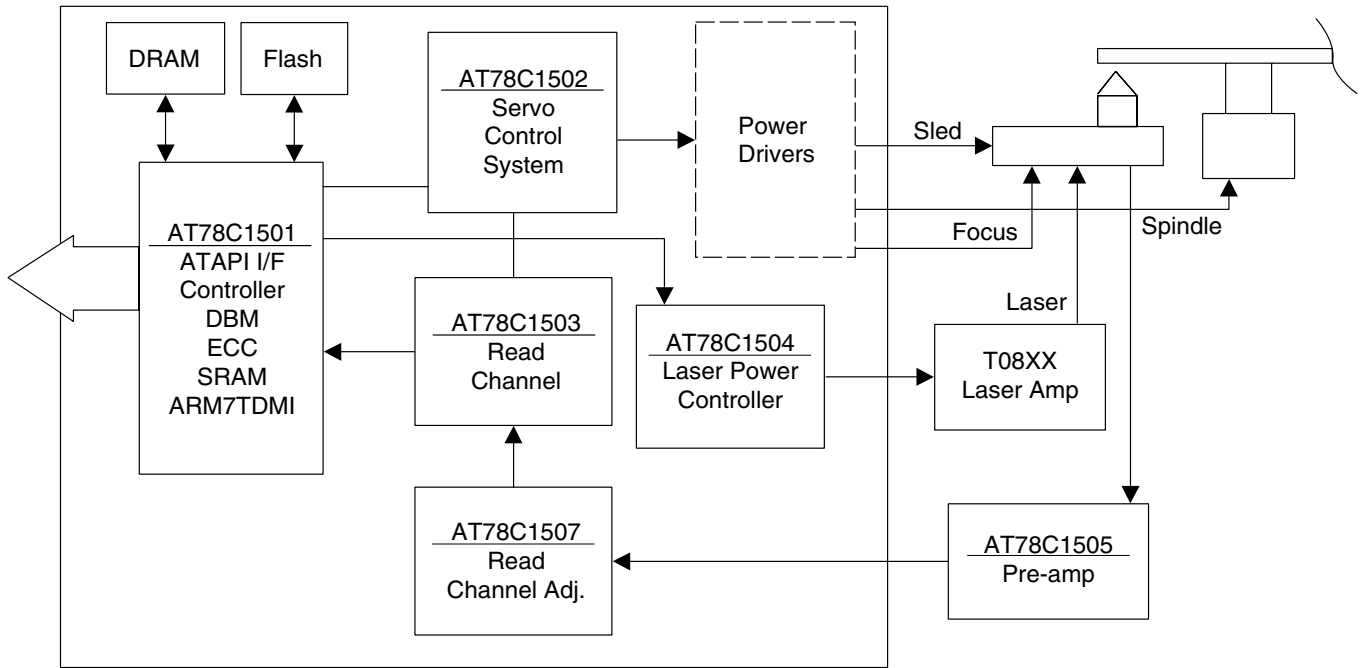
DRAM

Flash

AT78C1502
Servo
Control
System

Power
Drivers

Sled

Focus

Spindle

AT78C1501
ATAPI I/F
Controller
DBM
ECC
SRAM
ARM7TDMI

AT78C1503
Read
Channel

AT78C1504
Laser Power
Controller

Laser

T08XX
Laser Amp

AT78C1507
Read
Channel Adj.

AT78C1505
Pre-amp